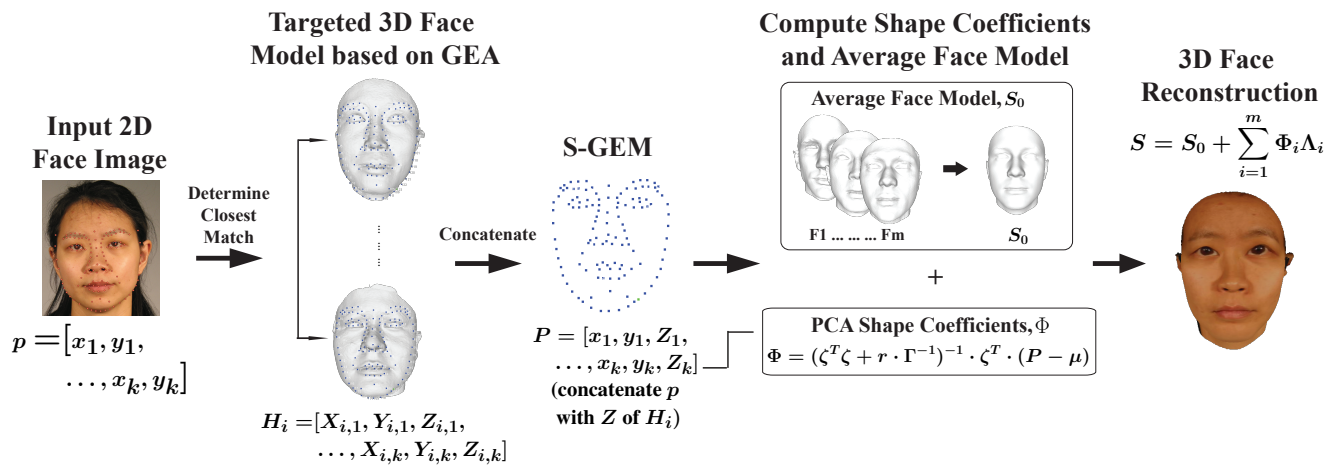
Input 2D Face Image

$p = [x_1, y_1, \ldots, x_k, y_k]$

Determine Closest Match

Targeted 3D Face Model based on GEA

$H_i = [X_{i,1}, Y_{i,1}, Z_{i,1}, \ldots, X_{i,k}, Y_{i,k}, Z_{i,k}]$

Concatenate

S-GEM

$P = [x_1, y_1, Z_1, \ldots, x_k, y_k, Z_k]$

(concatenate $p$ with $Z$ of $H_i$)

Compute Shape Coefficients and Average Face Model

Average Face Model, $S_0$

F1 ... ... ... Fm

$S_0$

+

PCA Shape Coefficients, $\Phi$

$\Phi = (\zeta^T \zeta + r \cdot \Gamma^{-1})^{-1} \cdot \zeta^T \cdot (P - \mu)$

3D Face Reconstruction

$S = S_0 + \sum_{i=1}^{m} \Phi_i \Lambda_i$